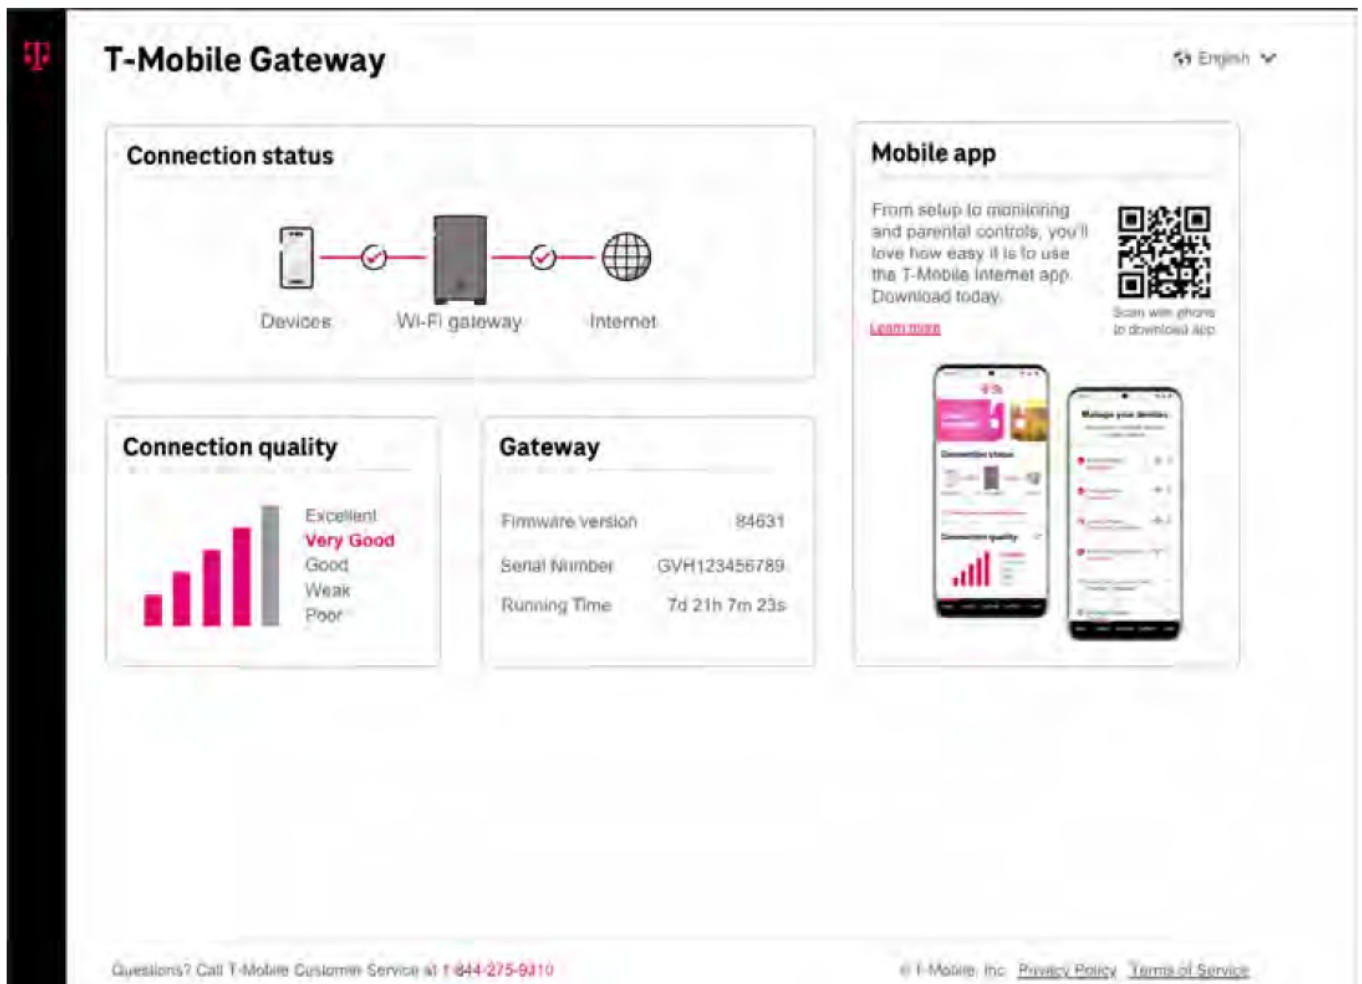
T-Mobile Gateway

English

Connection status

Devices

Wi-Fi gateway

Internet

Mobile app

From setup to monitoring and parental controls, you'll love how easy it is to use the T-Mobile Internet app. Download today.

Learn more

Scan with phone to download app

Connection quality

Excellent
Very Good
Good
Weak
Poor

Gateway

| Firmware version | 84631 |
|---|---|
| Serial Number | GVH123456789 |
| Running Time | 7d 21h 7m 23s |

Questions? Call T-Mobile Customer Service at 1-844-275-9310

© T-Mobile, Inc. Privacy Policy Terms of Service